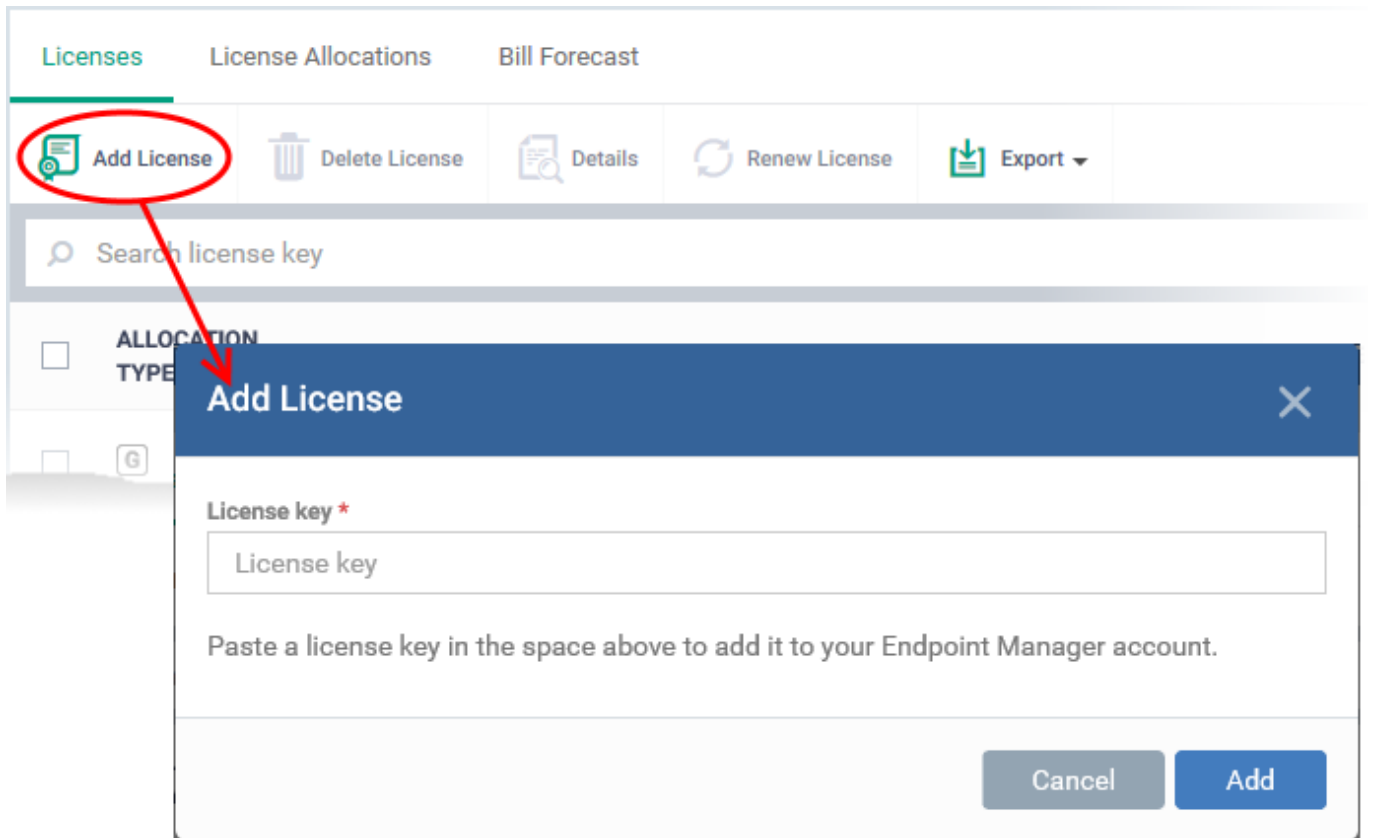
Licenses License Allocations Bill Forecast

Add License Delete License Details Renew License Export

Search license key

ALLOCATION TYPE

G

Add License

License key *

License key

Paste a license key in the space above to add it to your Endpoint Manager account.

Cancel Add